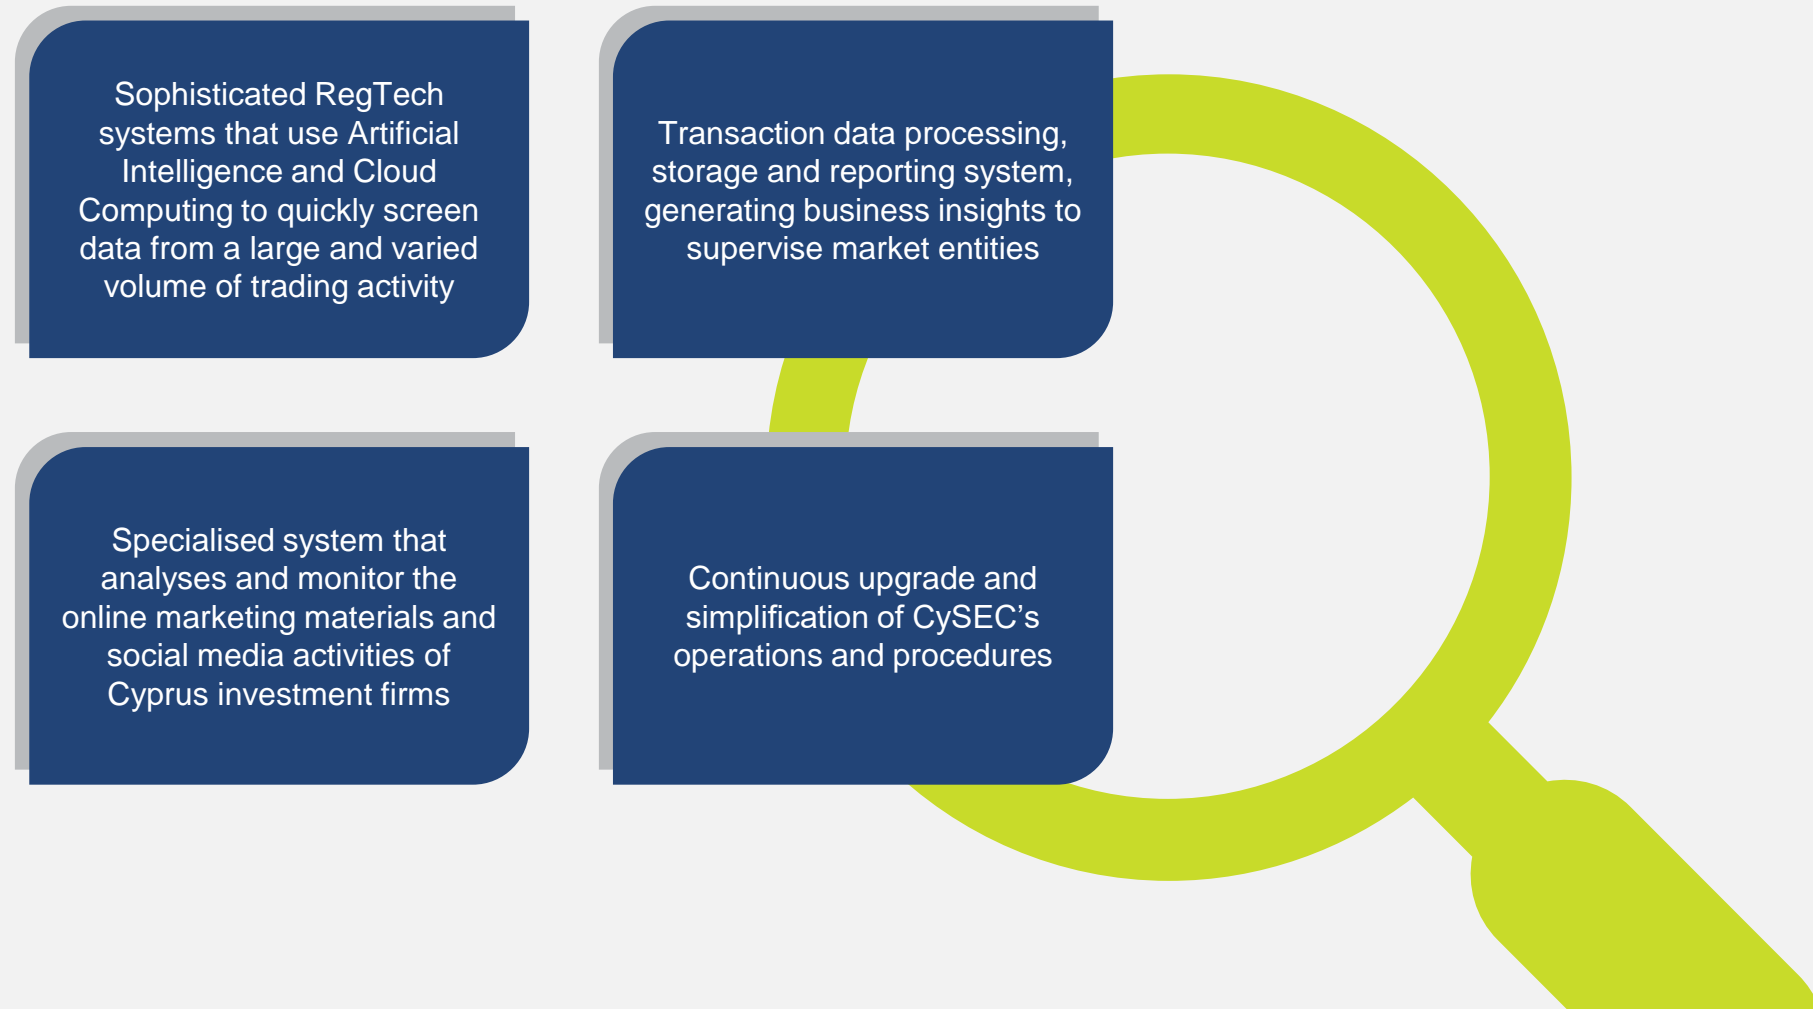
Sophisticated RegTech systems that use Artificial Intelligence and Cloud Computing to quickly screen data from a large and varied volume of trading activity

Transaction data processing, storage and reporting system, generating business insights to supervise market entities

Specialised system that analyses and monitor the online marketing materials and social media activities of Cyprus investment firms

Continuous upgrade and simplification of CySEC's operations and procedures